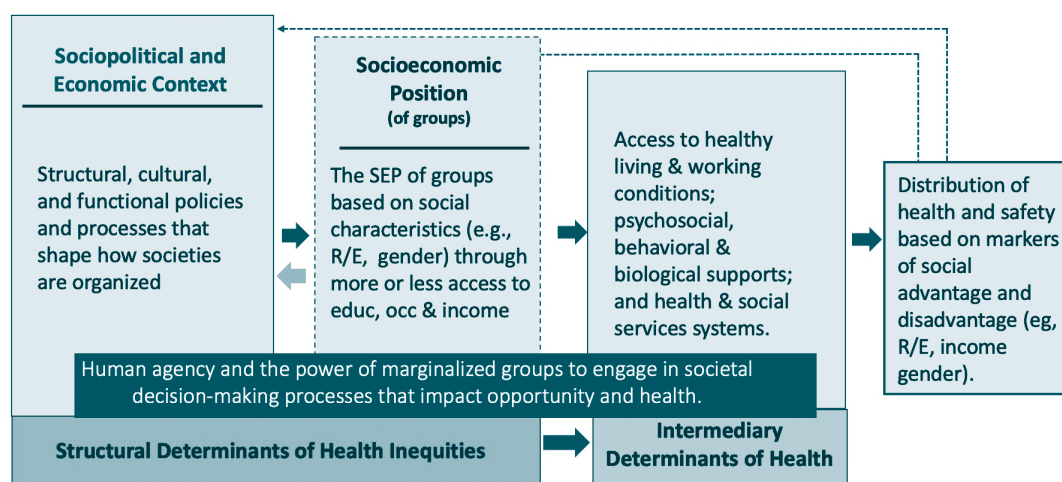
Sociopolitical and Economic Context

Structural, cultural, and functional policies and processes that shape how societies are organized

Socioeconomic Position (of groups)

The SEP of groups based on social characteristics (e.g., R/E, gender) through more or less access to educ, occ & income

Access to healthy living & working conditions; psychosocial, behavioral & biological supports; and health & social services systems.

Distribution of health and safety based on markers of social advantage and disadvantage (eg, R/E, income gender).

Human agency and the power of marginalized groups to engage in societal decision-making processes that impact opportunity and health.

Structural Determinants of Health Inequities

Intermediary Determinants of Health